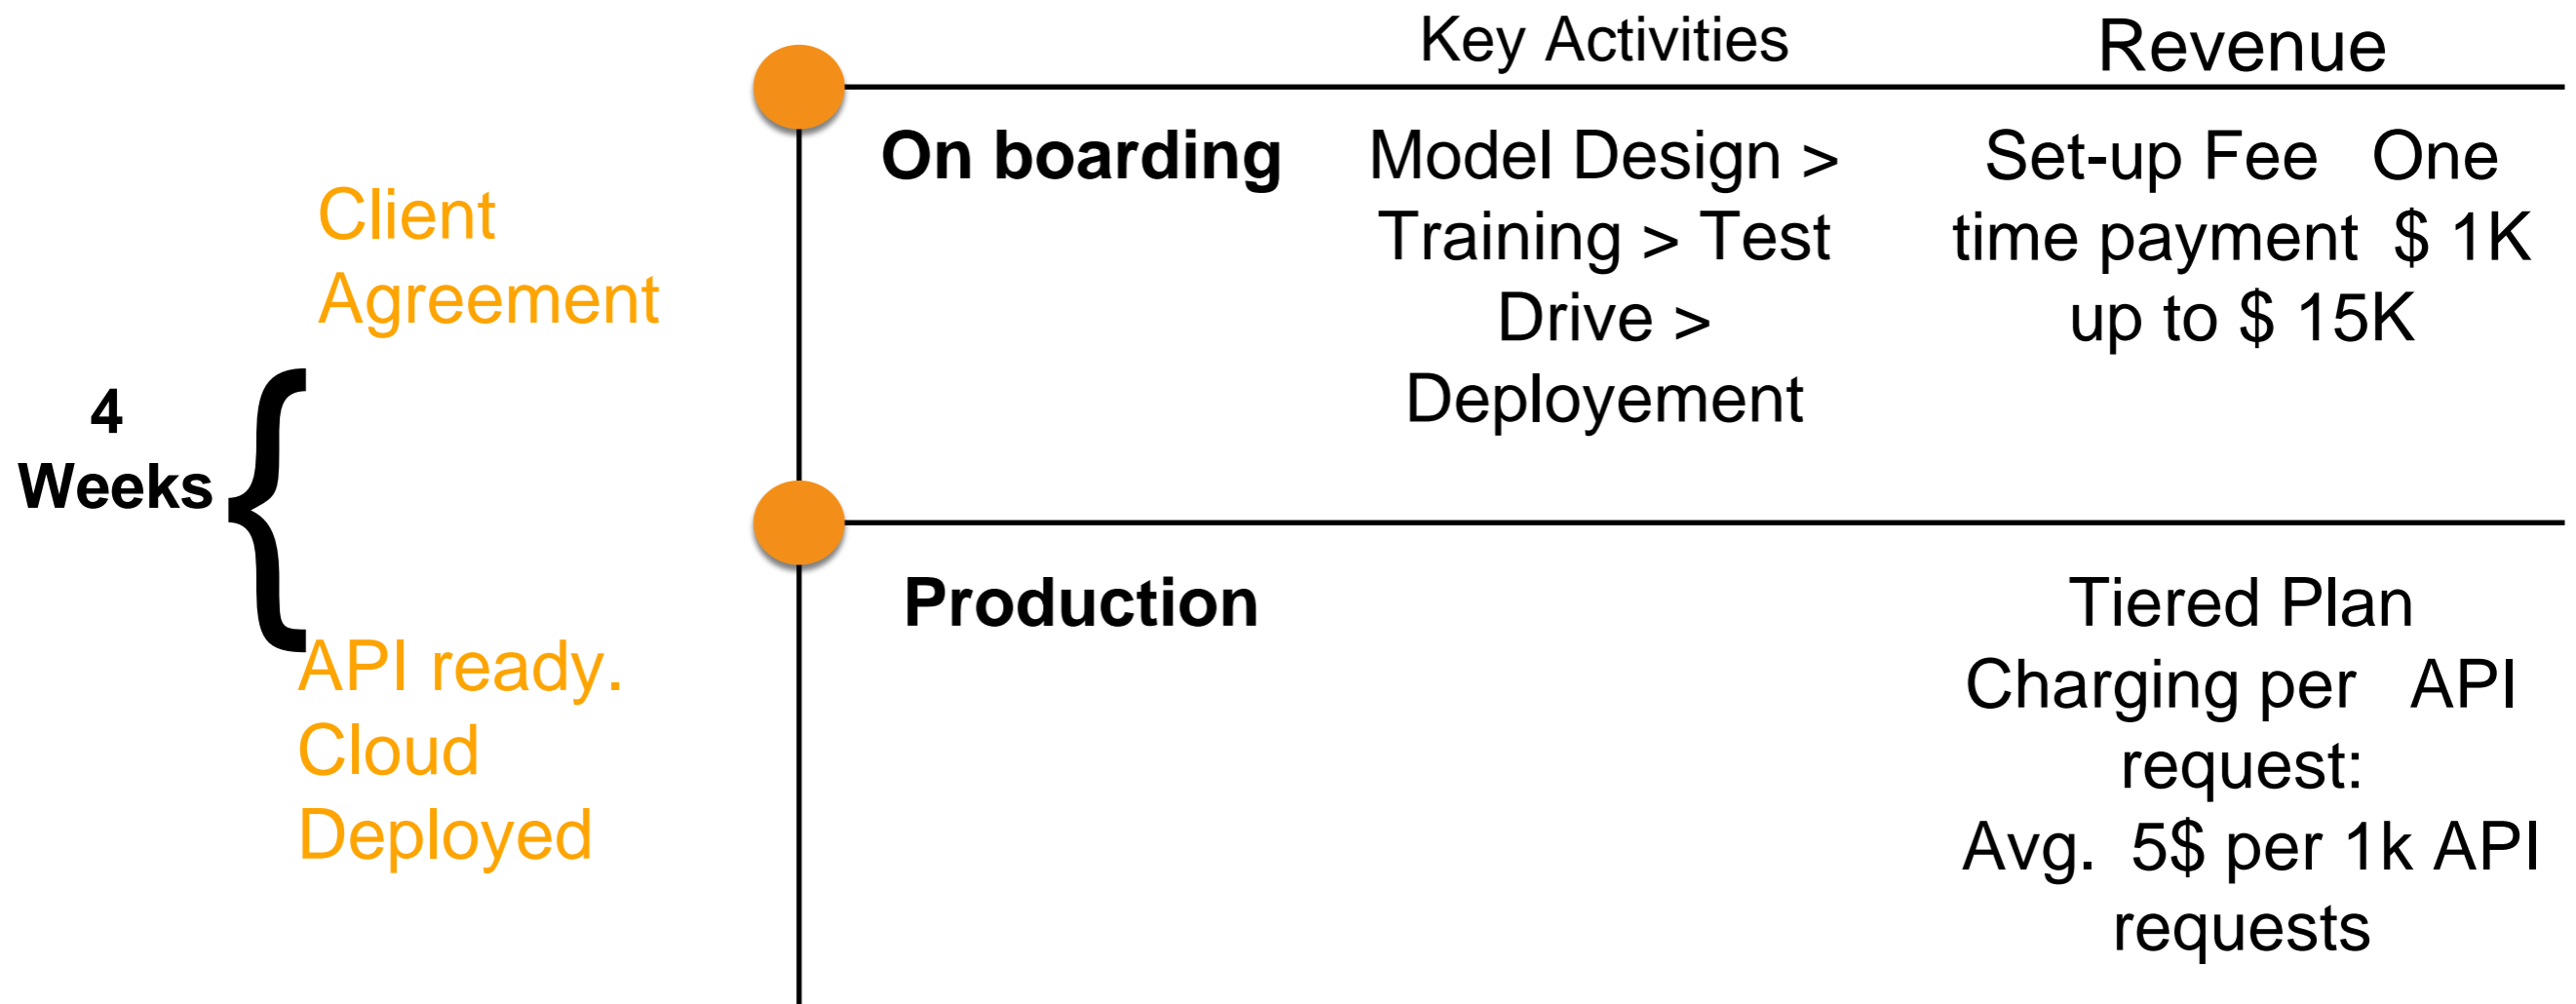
Key Activities

Revenue

Client Agreement

4 Weeks

API ready. Cloud Deployed

On boarding

Model Design > Training > Test Drive > Deployement

Set-up Fee One time payment $ 1K up to $ 15K

Production

Tiered Plan Charging per API request: Avg. 5$ per 1k API requests